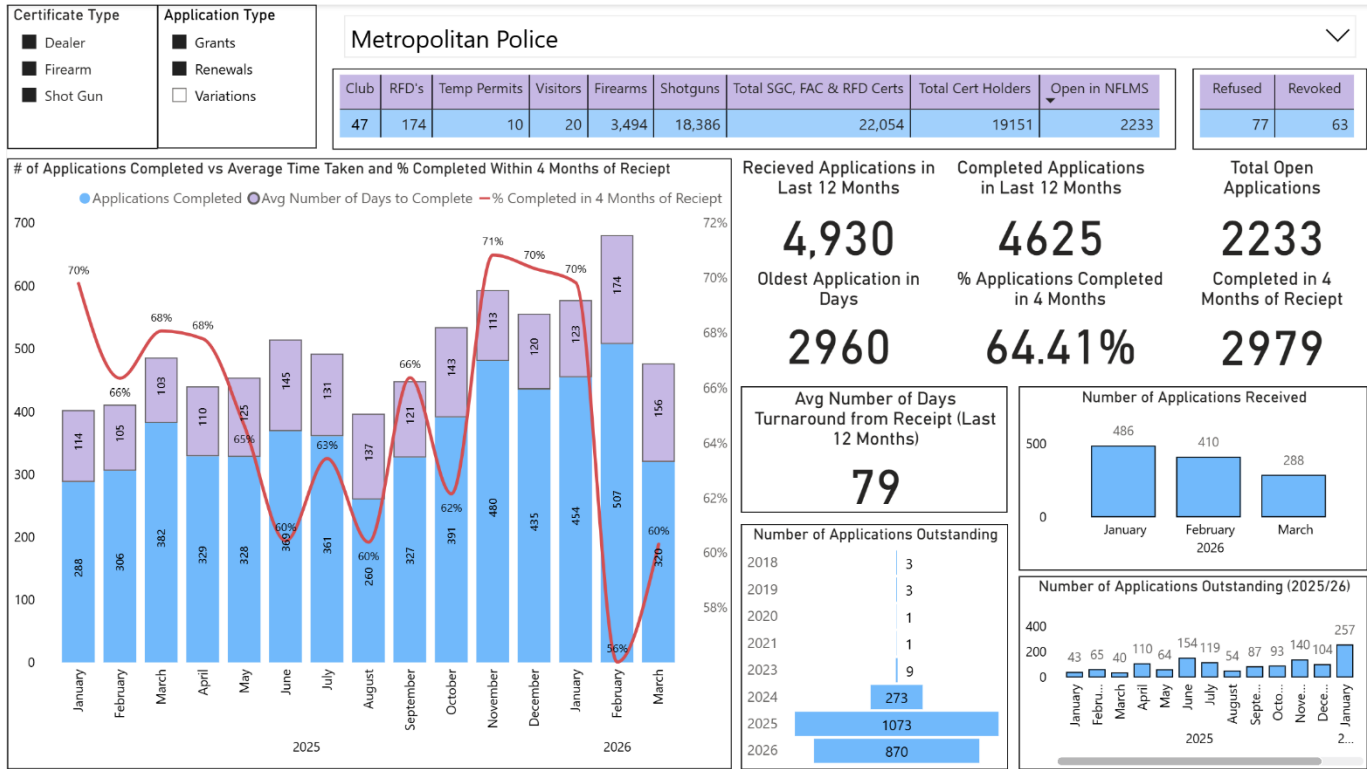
Certificate Type
Dealer
Firearm
Shot Gun

Application Type
Grants
Renewals
Variations

Metropolitan Police

| Club | RFD's | Temp Permits | Visitors | Firearms | Shotguns | Total SGC, FAC & RFD Certs | Total Cert Holders | Open in NFLMS |
|---|---|---|---|---|---|---|---|---|
| 47 | 174 | 10 | 20 | 3,494 | 18,386 | 22,054 | 19151 | 2233 |

| Refused | Revoked |
|---|---|
| 77 | 63 |

# of Applications Completed vs Average Time Taken and % Completed Within 4 Months of Reciept

Applications Completed   Avg Number of Days to Complete   % Completed in 4 Months of Reciept

700 600 500 400 300 200 100 0
72% 70% 68% 66% 64% 62% 60% 58%

January 288 114 70%
February 306 105 66%
March 382 103 68%
April 329 110 68%
May 328 125 65%
June 369 145 60%
July 361 131 63%
August 260 137 60%
September 327 121 66%
October 391 143 62%
November 480 113 71%
December 435 120 70%
January 454 123 70%
February 507 174 56%
March 320 156 60%

2025 2026

Recieved Applications in Last 12 Months
4,930
Completed Applications in Last 12 Months
4625
Total Open Applications
2233
Oldest Application in Days
2960
% Applications Completed in 4 Months
64.41%
Completed in 4 Months of Reciept
2979

Avg Number of Days Turnaround from Receipt (Last 12 Months)
79

Number of Applications Received
500
0
486 January
410 February
288 March
2026

Number of Applications Outstanding
2018 3
2019 3
2020 1
2021 1
2023 9
2024 273
2025 1073
2026 870

Number of Applications Outstanding (2025/26)
400
200
0
January 43
Febru... 65
March 40
April 110
May 64
June 154
July 119
August 54
Septe... 87
Octo... 93
Nove... 140
Dece... 104
January 257
2025 2...